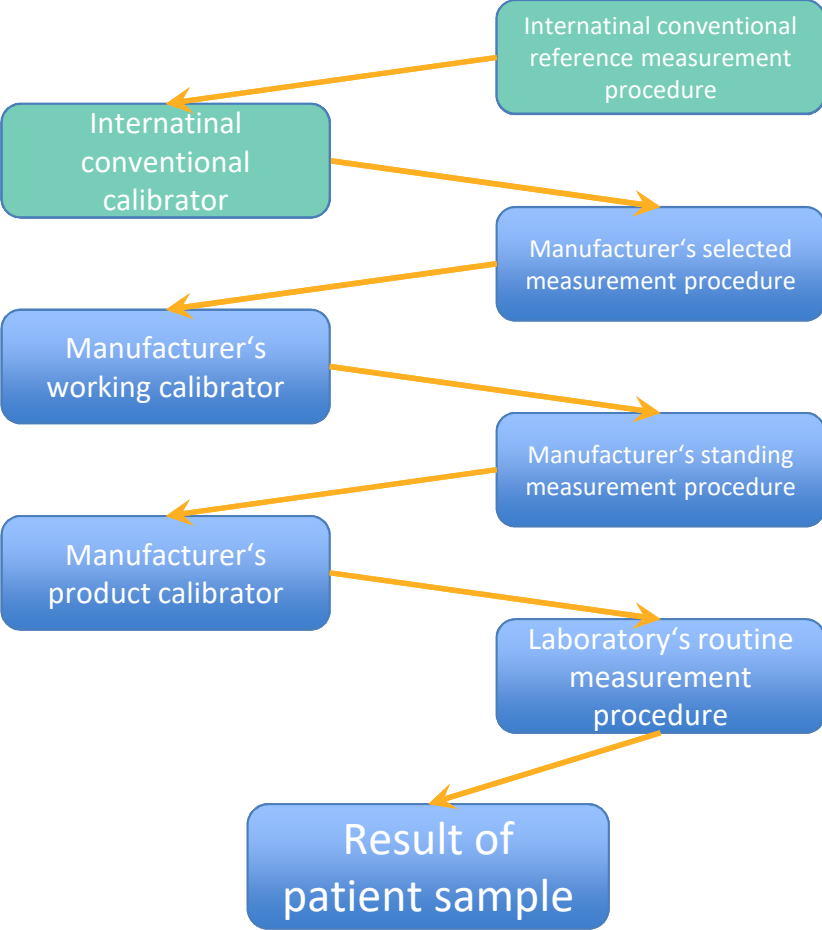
Internatinal conventional reference measurement procedure

Internatinal conventional calibrator

Manufacturer‘s selected measurement procedure

Manufacturer‘s working calibrator

Manufacturer‘s standing measurement procedure

Manufacturer‘s product calibrator

Laboratory‘s routine measurement procedure

Result of patient sample